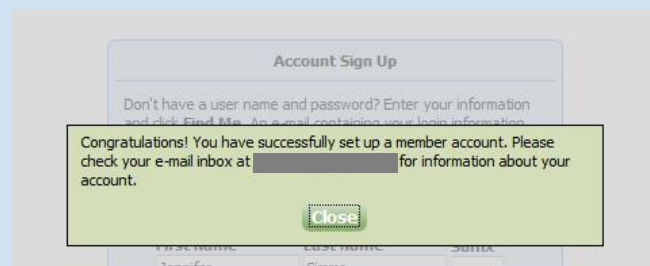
Account Sign Up

Don't have a user name and password? Enter your information and click **Find Me**. An e-mail containing your login information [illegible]

Congratulations! You have successfully set up a member account. Please check your e-mail inbox at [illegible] for information about your account.

Close

First Name Last Name Suffix

Jennifer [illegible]